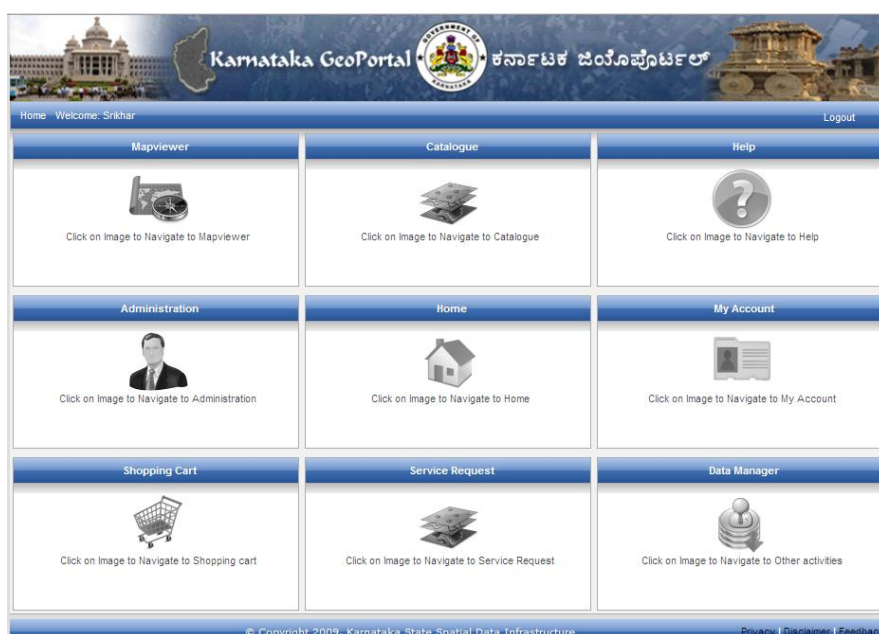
Karnataka GeoPortal ಕರ್ನಾಟಕ ಜಿಯೊಪೋರ್ಟಲ್

GOVERNMENT OF KARNATAKA

Home Welcome: Srikhar

Logout

Mapviewer

Click on Image to Navigate to Mapviewer

Catalogue

Click on Image to Navigate to Catalogue

Help

Click on Image to Navigate to Help

Administration

Click on Image to Navigate to Administration

Home

Click on Image to Navigate to Home

My Account

Click on Image to Navigate to My Account

Shopping Cart

Click on Image to Navigate to Shopping cart

Service Request

Click on Image to Navigate to Service Request

Data Manager

Click on Image to Navigate to Other activities

© Copyright 2009, Karnataka State Spatial Data Infrastructure

Privacy | Disclaimer | Feedbac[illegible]